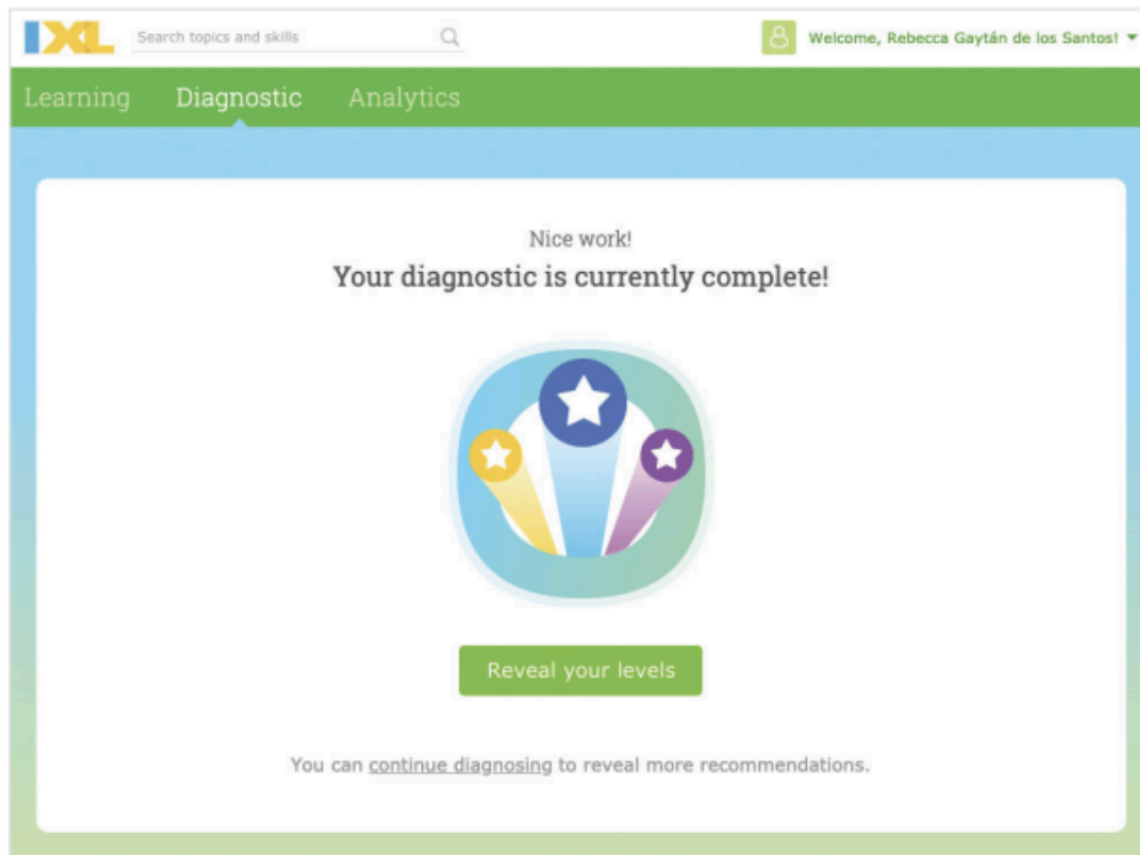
IXL
Search topics and skills
Welcome, Rebecca Gaytán de los Santos!

Learning Diagnostic Analytics

Nice work!
Your diagnostic is currently complete!

Reveal your levels

You can continue diagnosing to reveal more recommendations.